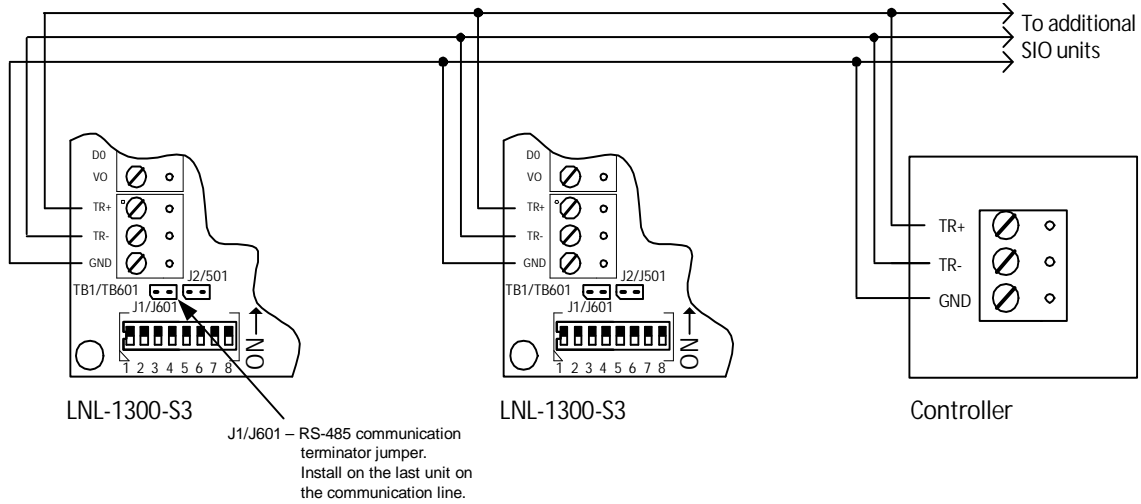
To additional SIO units

D0
VO
TR+
TR-
GND
TB1/TB601
J2/501
J1/J601
1 2 3 4 5 6 7 8
ON

LNL-1300-S3

J1/J601 – RS-485 communication terminator jumper. Install on the last unit on the communication line.

D0
VO
TR+
TR-
GND
TB1/TB601
J2/J501
J1/J601
1 2 3 4 5 6 7 8
ON

LNL-1300-S3

TR+
TR-
GND

Controller